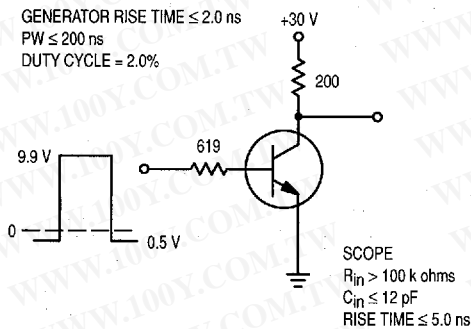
GENERATOR RISE TIME ≤ 2.0 ns
PW ≤ 200 ns
DUTY CYCLE = 2.0%

+30 V

200

619

9.9 V

0

0.5 V

SCOPE
$R_{in}$ > 100 k ohms
$C_{in}$ ≤ 12 pF
RISE TIME ≤ 5.0 ns

WWW.100Y.COM.TW
WWW.100Y.COM.TW
WWW.100Y.COM.TW
WWW.100Y.COM.TW